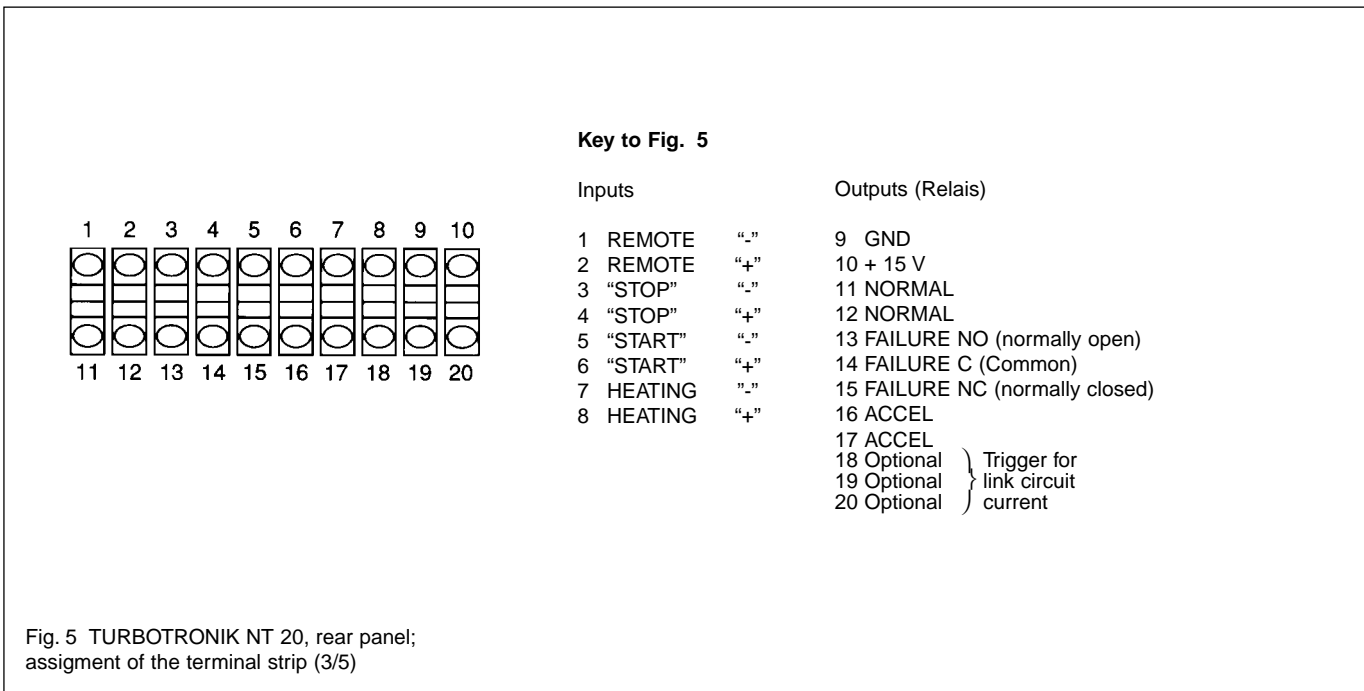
1 2 3 4 5 6 7 8 9 10

11 12 13 14 15 16 17 18 19 20

**Key to Fig. 5**

Inputs

1 REMOTE "-"
2 REMOTE "+"
3 "STOP" "-"
4 "STOP" "+"
5 "START" "-"
6 "START" "+"
7 HEATING "-"
8 HEATING "+"

Outputs (Relais)

9 GND
10 + 15 V
11 NORMAL
12 NORMAL
13 FAILURE NO (normally open)
14 FAILURE C (Common)
15 FAILURE NC (normally closed)
16 ACCEL
17 ACCEL
18 Optional
19 Optional
20 Optional
Trigger for link circuit current

Fig. 5 TURBOTRONIK NT 20, rear panel; assigment of the terminal strip (3/5)